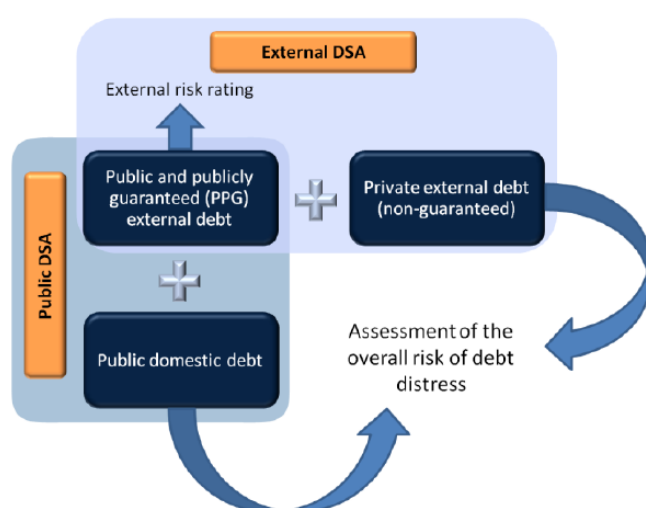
External DSA

External risk rating

Public and publicly guaranteed (PPG) external debt

Private external debt (non-guaranteed)

Public DSA

Public domestic debt

Assessment of the overall risk of debt distress